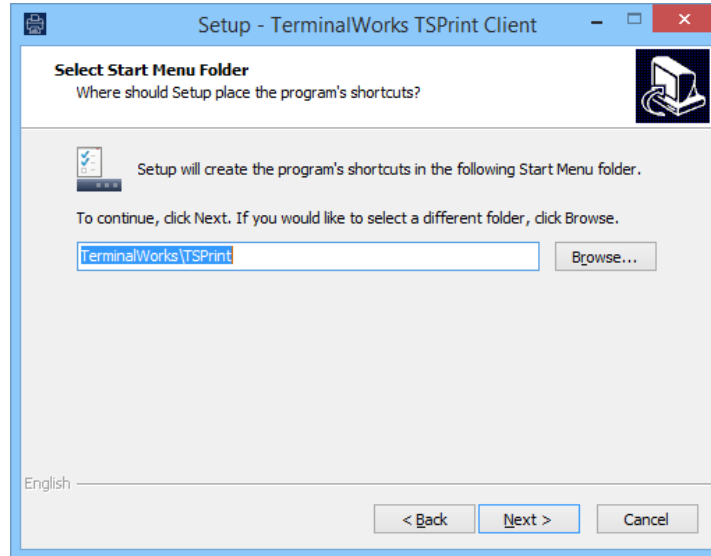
Setup - TerminalWorks TSPrint Client

Select Start Menu Folder
Where should Setup place the program's shortcuts?

Setup will create the program's shortcuts in the following Start Menu folder.

To continue, click Next. If you would like to select a different folder, click Browse.

TerminalWorks\TSPrint

Browse...

English

< Back

Next >

Cancel